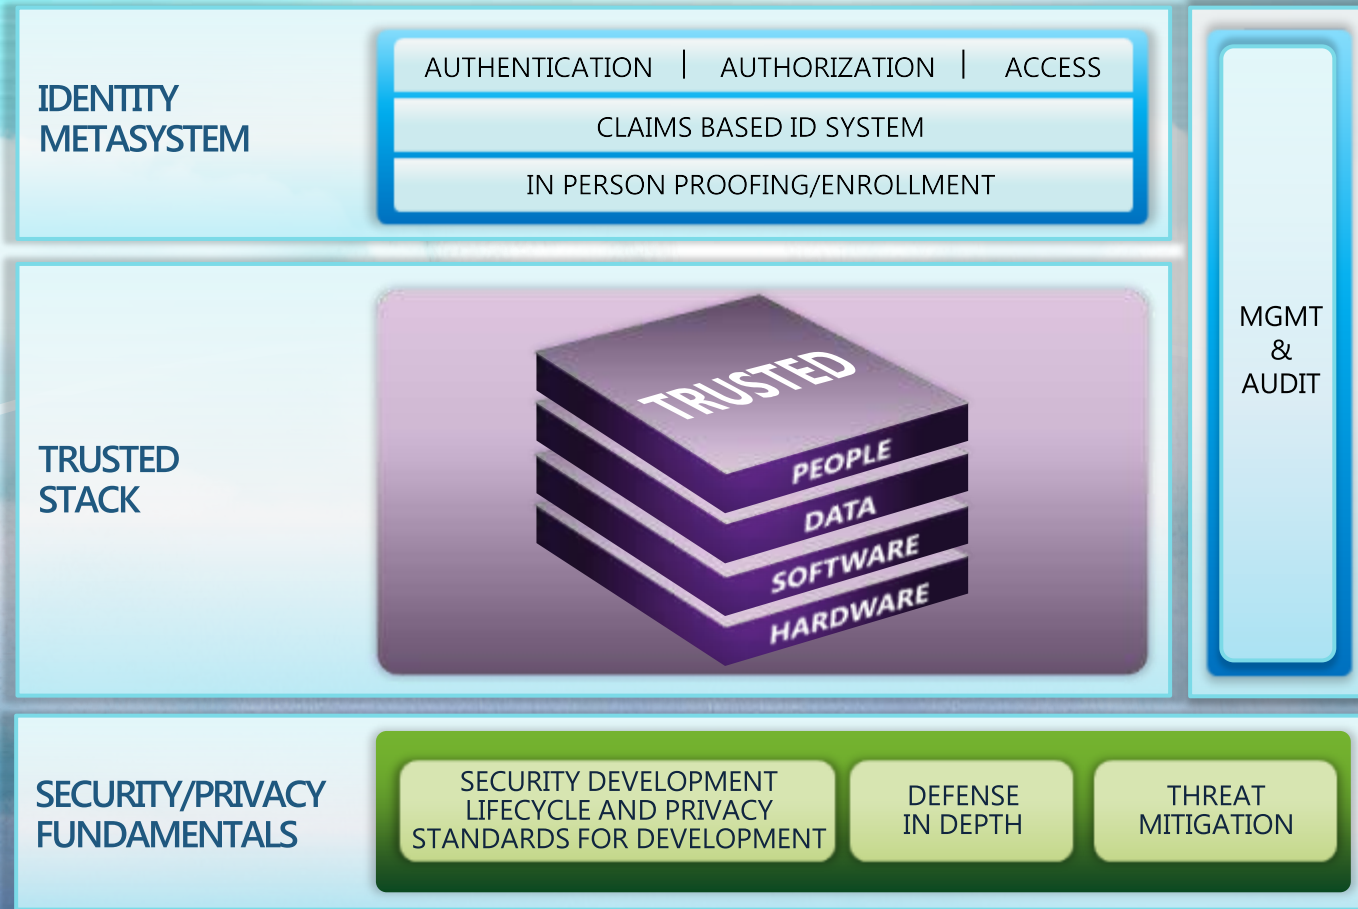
IDENTITY METASYSTEM

AUTHENTICATION | AUTHORIZATION | ACCESS

CLAIMS BASED ID SYSTEM

IN PERSON PROOFING/ENROLLMENT

MGMT & AUDIT

TRUSTED STACK

TRUSTED

PEOPLE

DATA

SOFTWARE

HARDWARE

SECURITY/PRIVACY FUNDAMENTALS

SECURITY DEVELOPMENT LIFECYCLE AND PRIVACY STANDARDS FOR DEVELOPMENT

DEFENSE IN DEPTH

THREAT MITIGATION